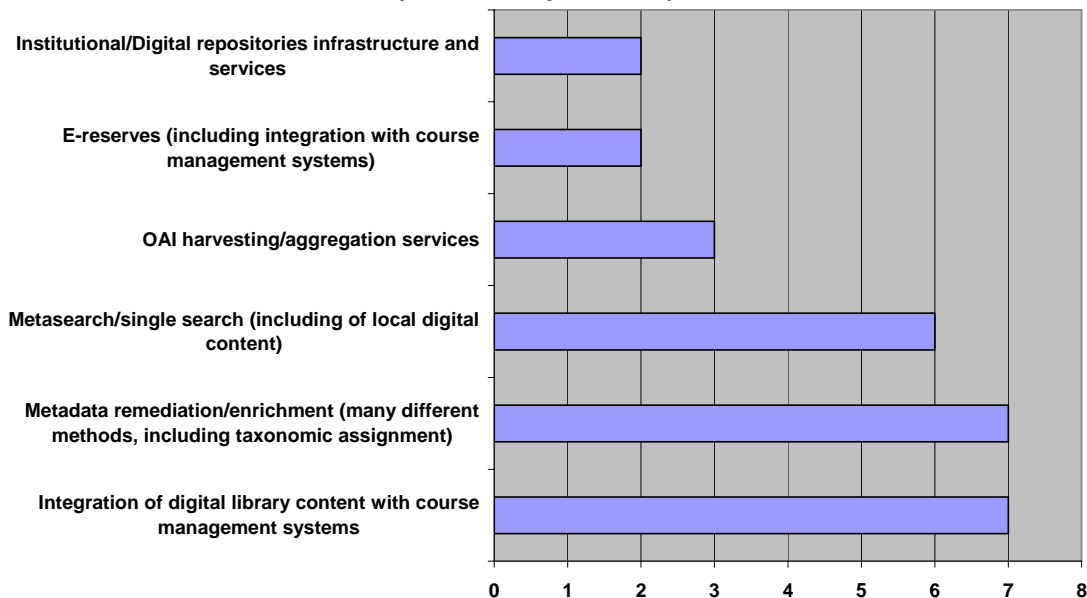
Institutional/Digital repositories infrastructure and services

E-reserves (including integration with course management systems)

OAI harvesting/aggregation services

Metasearch/single search (including of local digital content)

Metadata remediation/enrichment (many different methods, including taxonomic assignment)

Integration of digital library content with course management systems

0 1 2 3 4 5 6 7 8